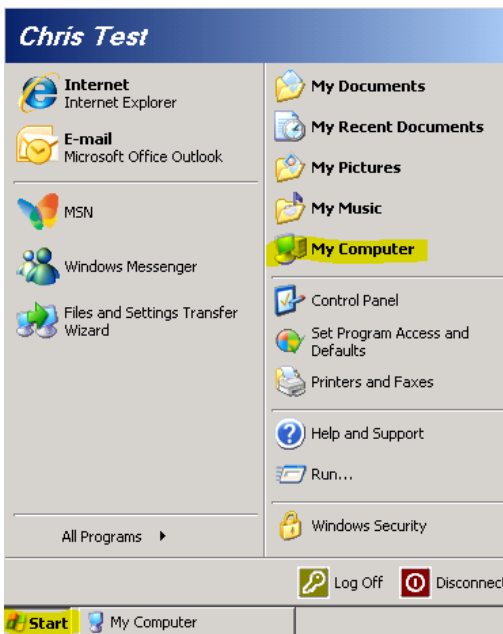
Chris Test

Internet
Internet Explorer

E-mail
Microsoft Office Outlook

MSN

Windows Messenger

Files and Settings Transfer Wizard

All Programs

My Documents

My Recent Documents

My Pictures

My Music

My Computer

Control Panel

Set Program Access and Defaults

Printers and Faxes

Help and Support

Run...

Windows Security

Log Off

Disconnec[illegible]

Start

My Computer